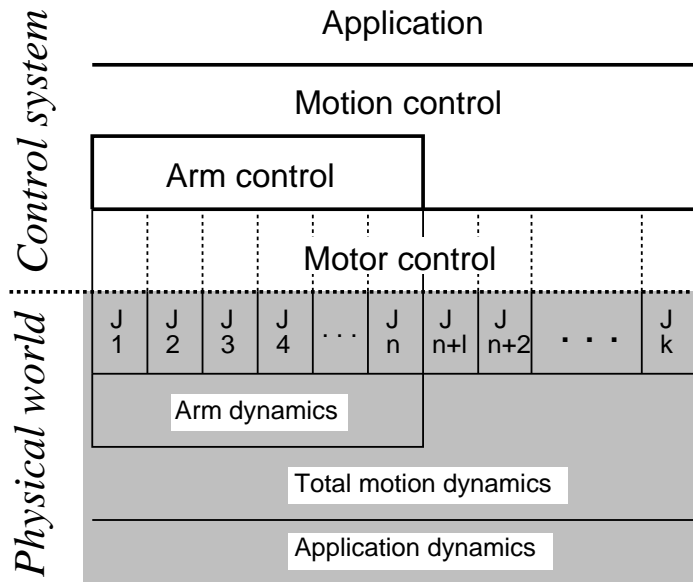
Control system

Application

Motion control

Arm control

Motor control

Physical world

| J 1 | J 2 | J 3 | J 4 | . . . | J n | J n+l | J n+2 | . . . | J k |
|---|---|---|---|---|---|---|---|---|---|

Arm dynamics

Total motion dynamics

Application dynamics